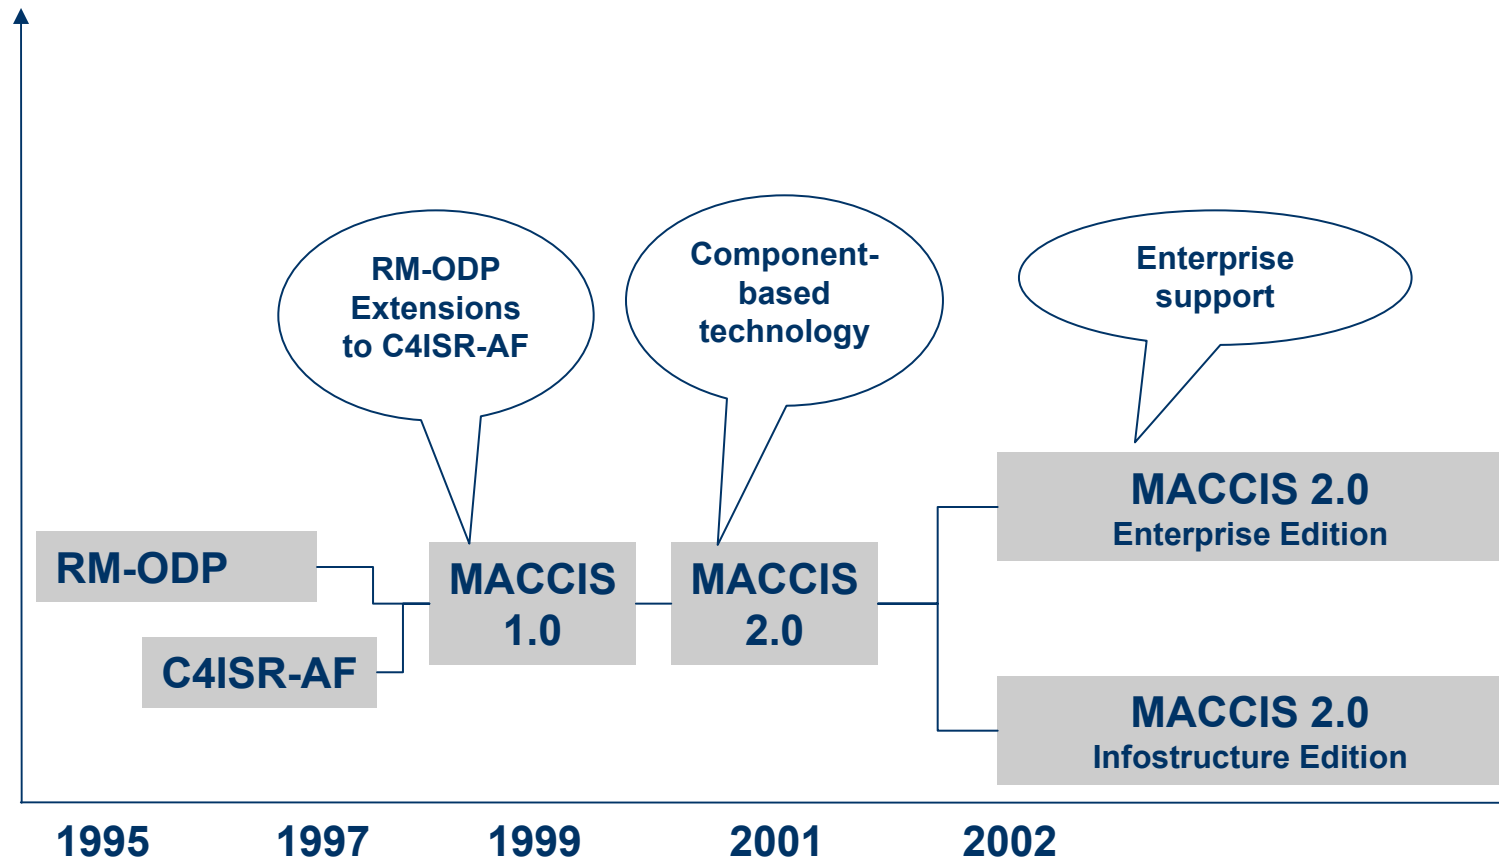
RM-ODP Extensions to C4ISR-AF

Component-based technology

Enterprise support

RM-ODP

C4ISR-AF

MACCIS 1.0

MACCIS 2.0

MACCIS 2.0
Enterprise Edition

MACCIS 2.0
Infostructure Edition

1995 1997 1999 2001 2002